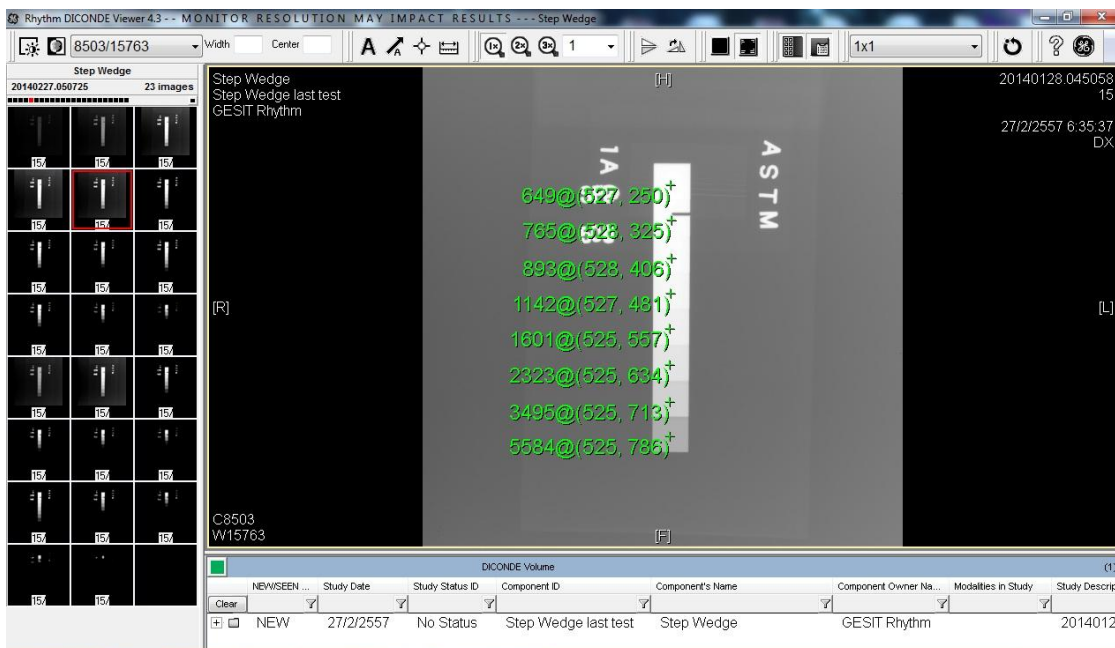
Rhythm DICONDE Viewer 4.3 - - MONITOR RESOLUTION MAY IMPACT RESULTS - - - Step Wedge

8503/15763 Width Center 1 1x1

Step Wedge
20140227.050725 23 images

15/ 15/ 15/
15/ 15/ 15/
15/ 15/ 15/
15/ 15/ 15/
15/ 15/ 15/
15/ 15/ 15/
15/ 15/ 15/
15/ 15/

Step Wedge
Step Wedge last test
GESIT Rhythm

[H]

20140128.045058
15

27/2/2557 6:35:37
DX

1A

ASTM

649@(527, 250)
765@(528, 325)
893@(528, 406)
1142@(527, 481)
1601@(525, 557)
2323@(525, 634)
3495@(525, 713)
5584@(525, 786)

[R]

[L]

C8503
W15763

[F]

DICONDE Volume (1

| | NEW/SEEN ... | Study Date | Study Status ID | Component ID | Component's Name | Component Owner Na... | Modalities in Study | Study Descrip |
|---|---|---|---|---|---|---|---|---|
| Clear | | | | | | | | |
| | NEW | 27/2/2557 | No Status | Step Wedge last test | Step Wedge | GESIT Rhythm | | 2014012 |